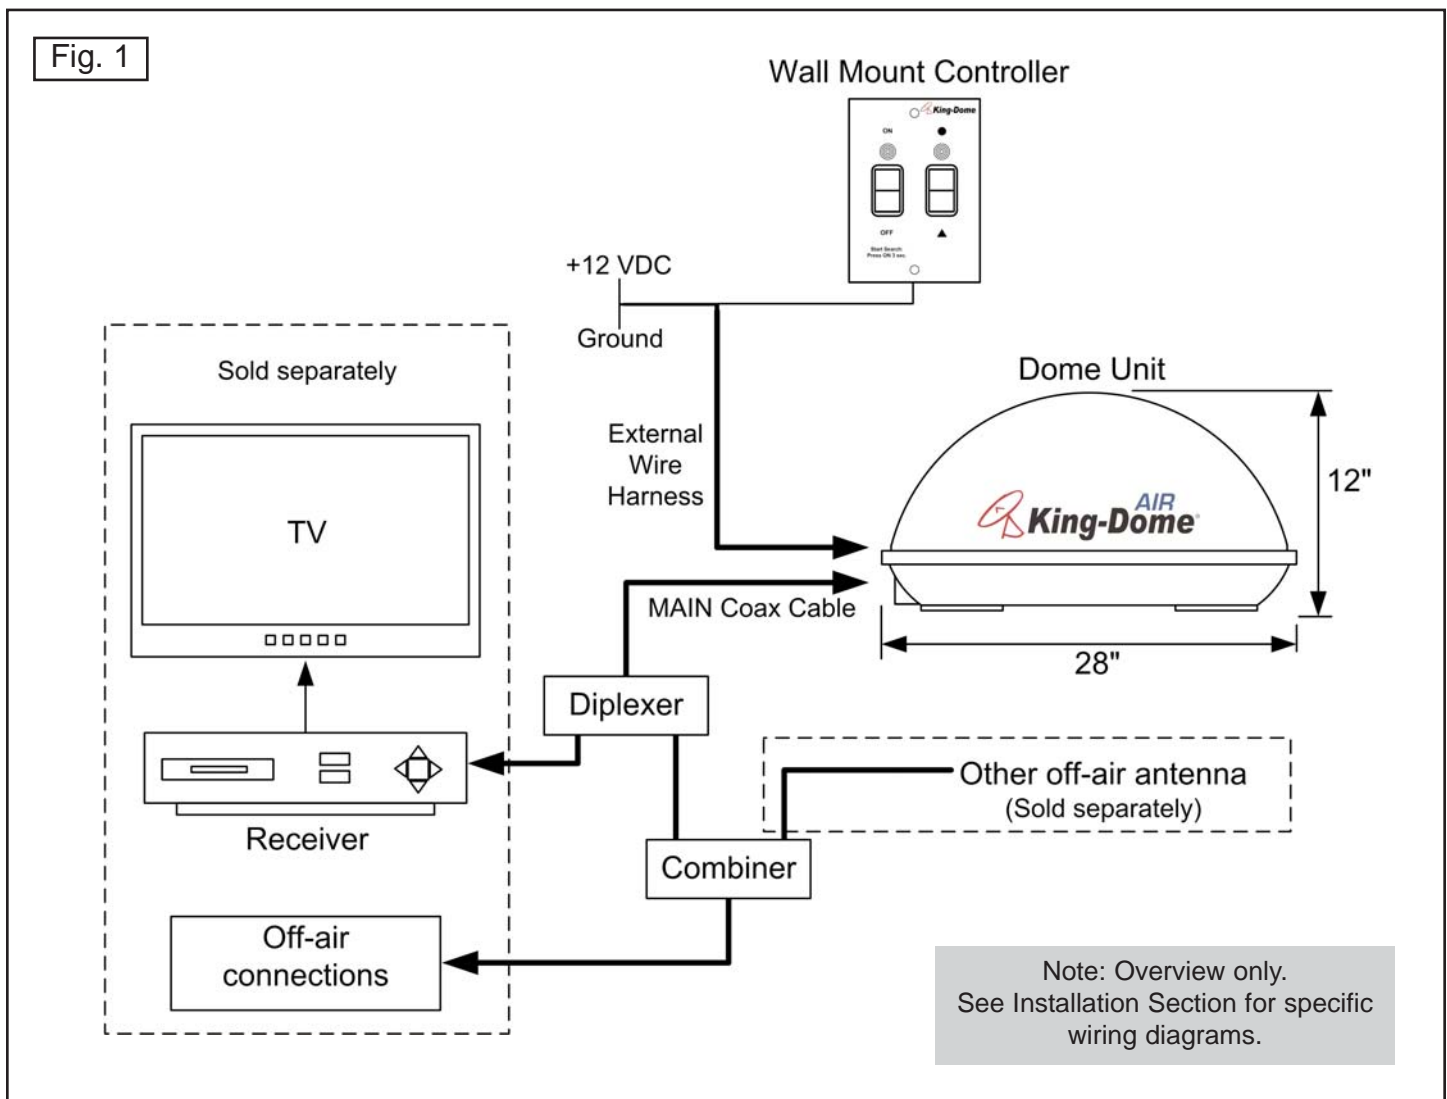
Fig. 1

Wall Mount Controller

King-Dome

ON

OFF

Start Search
Press ON 3 sec.

+12 VDC

Ground

Sold separately

TV

Receiver

Off-air connections

External Wire Harness

Dome Unit

AIR
King-Dome

12"

28"

MAIN Coax Cable

Diplexer

Combiner

Other off-air antenna
(Sold separately)

Note: Overview only.
See Installation Section for specific wiring diagrams.